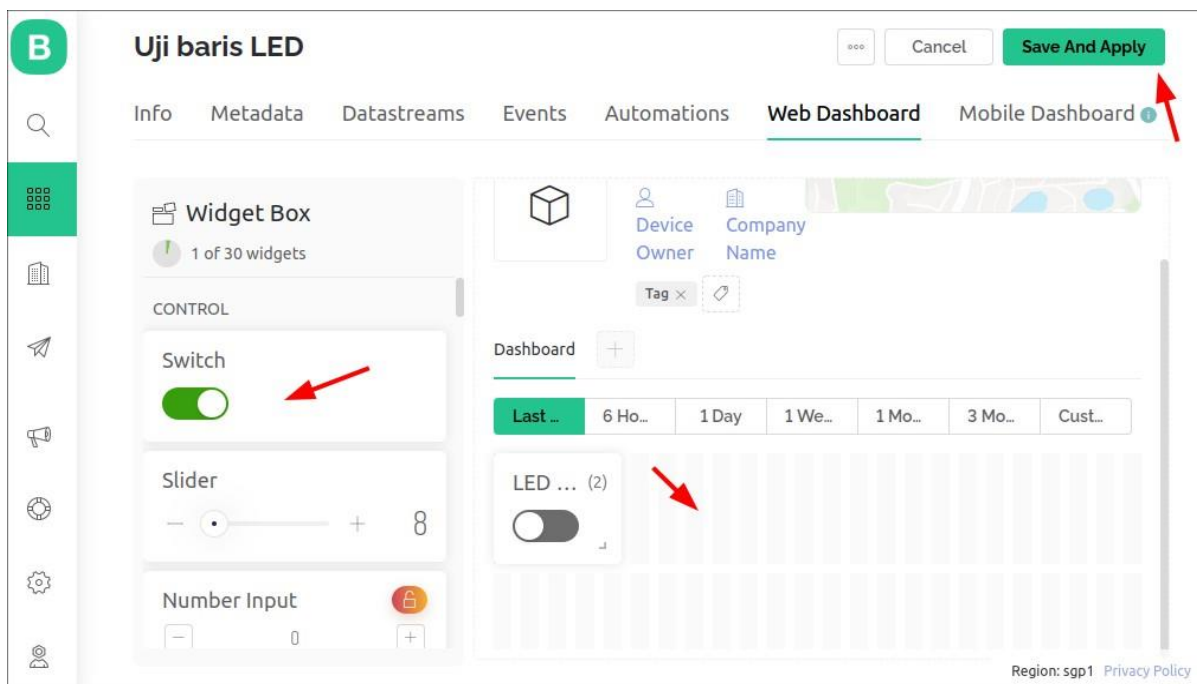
B

Uji baris LED

Cancel Save And Apply

Info Metadata Datastreams Events Automations Web Dashboard Mobile Dashboard

Widget Box
1 of 30 widgets

CONTROL

Switch

Slider
— + 8

Number Input
0

Device Owner
Company Name
Tag ×

Dashboard +

| Last ... | 6 Ho... | 1 Day | 1 We... | 1 Mo... | 3 Mo... | Cust... |
|---|---|---|---|---|---|---|

LED ... (2)

Region: sgp1 Privacy Policy